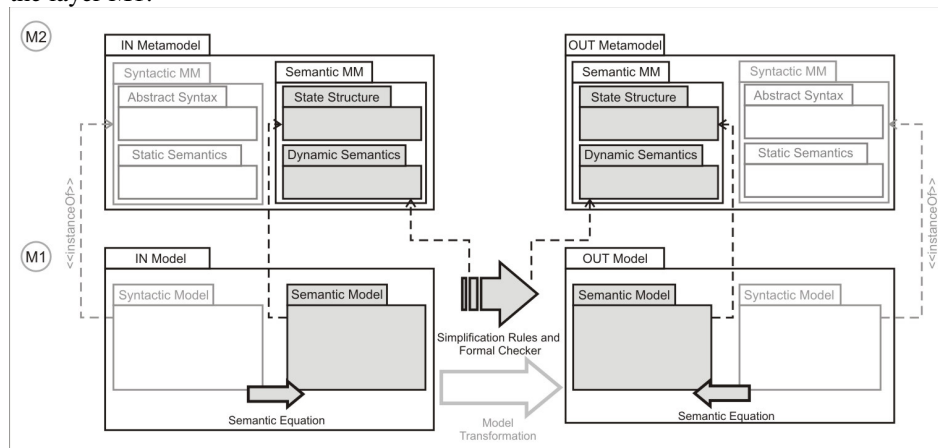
the layer M3.

M2

IN Metamodel

Syntactic MM

Abstract Syntax

Static Semantics

Semantic MM

State Structure

Dynamic Semantics

OUT Metamodel

Semantic MM

State Structure

Dynamic Semantics

Syntactic MM

Abstract Syntax

Static Semantics

<<instanceOf>>

<<instanceOf>>

M1

IN Model

Syntactic Model

Semantic Model

Semantic Equation

Simplification Rules and Formal Checker

Model Transformation

OUT Model

Semantic Model

Syntactic Model

Semantic Equation